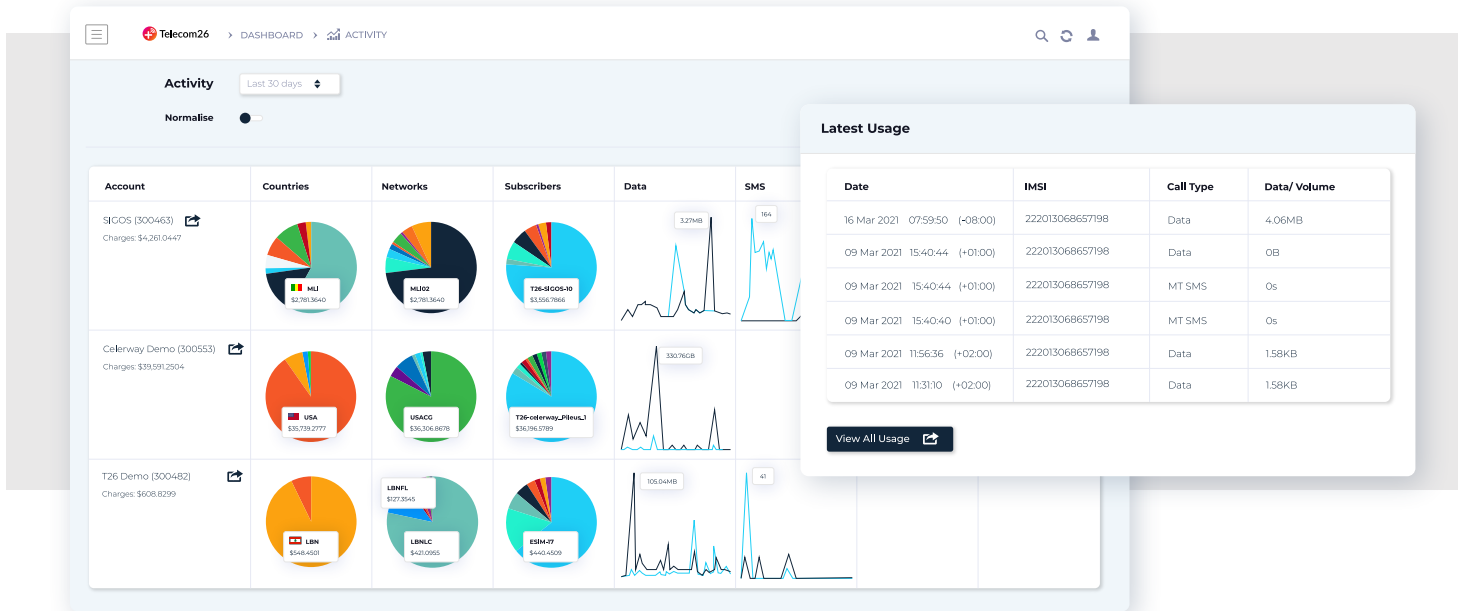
Telecom26 > DASHBOARD > ACTIVITY

Activity Last 30 days

Normalise

| Account | Countries | Networks | Subscribers | Data | SMS |
|---|---|---|---|---|---|
| SIGOS (300463) Charges: $4,261.0447 | MLI $2,781.3640 | MLI02 $2,781.3640 | T26-SIGOS-10 $3,556.7866 | 3.27MB | 164 |
| Celerway Demo (300553) Charges: $39,591.2504 | USA $35,739.2777 | USACG $36,306.8678 | T26-celerway_Pileus_1 $36,196.5789 | 330.76GB | |
| T26 Demo (300482) Charges: $608.8299 | LBN $548.4501 | LBNFL $127.3545 LBNLC $421.0955 | ESIM-17 $440.4509 | 105.04MB | 41 |

Latest Usage

| Date | IMSI | Call Type | Data/ Volume |
|---|---|---|---|
| 16 Mar 2021 07:59:50 (-08:00) | 222013068657198 | Data | 4.06MB |
| 09 Mar 2021 15:40:44 (+01:00) | 222013068657198 | Data | 0B |
| 09 Mar 2021 15:40:44 (+01:00) | 222013068657198 | MT SMS | 0s |
| 09 Mar 2021 15:40:40 (+01:00) | 222013068657198 | MT SMS | 0s |
| 09 Mar 2021 11:56:36 (+02:00) | 222013068657198 | Data | 1.58KB |
| 09 Mar 2021 11:31:10 (+02:00) | 222013068657198 | Data | 1.58KB |

View All Usage